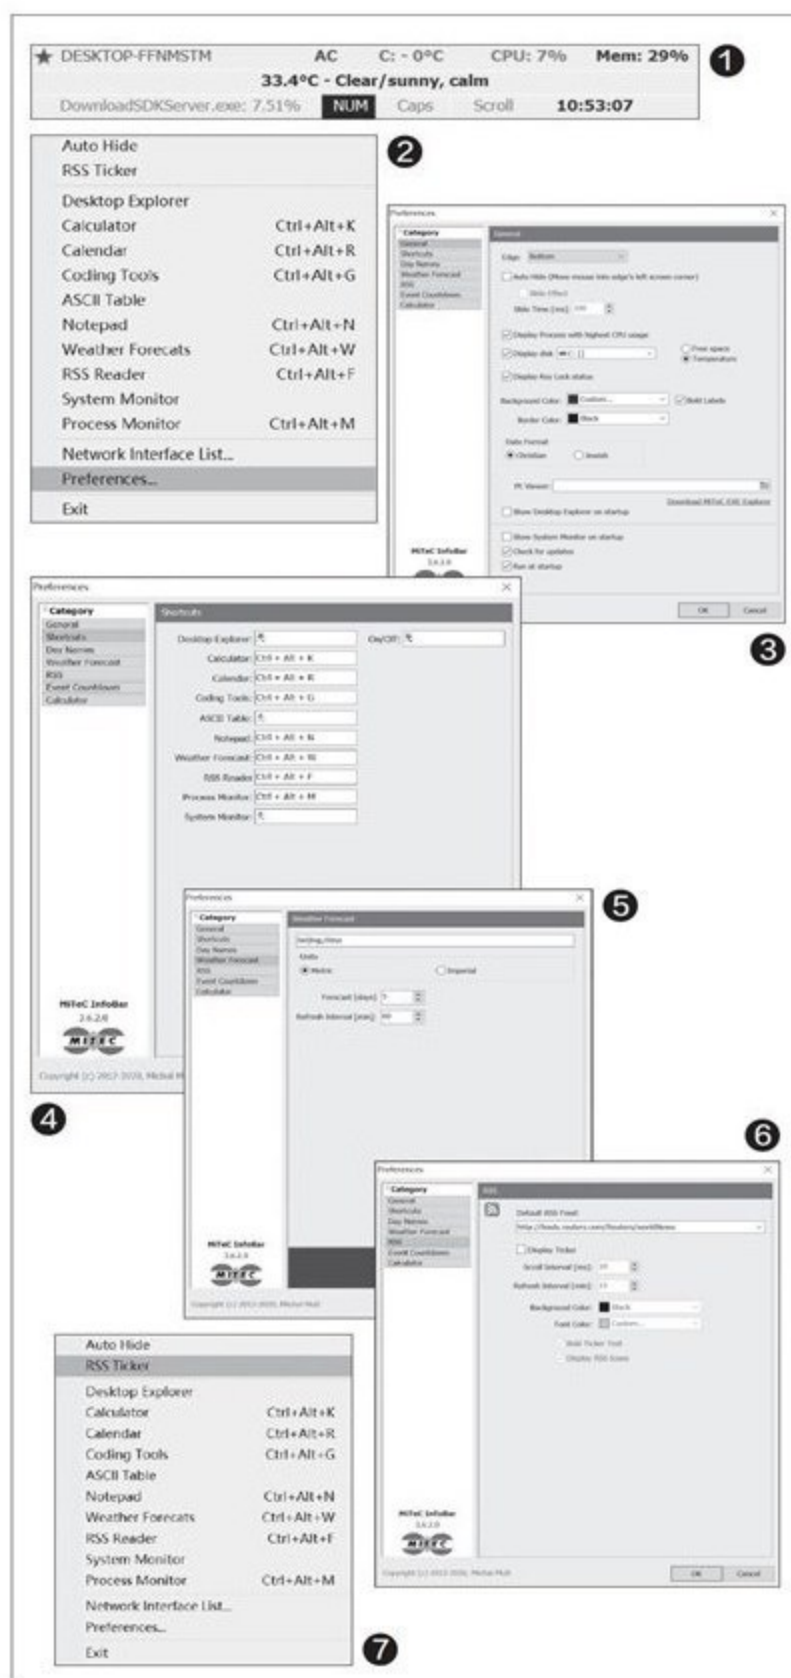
★ DESKTOP-FFNMSTM AC C: - 0°C CPU: 7% Mem: 29%
33.4°C - Clear/sunny, calm
DownloadSDKServer.exe: 7.51% NUM Caps Scroll 10:53:07

1

Auto Hide
RSS Ticker
Desktop Explorer
Calculator Ctrl+Alt+K
Calendar Ctrl+Alt+R
Coding Tools Ctrl+Alt+G
ASCII Table
Notepad Ctrl+Alt+N
Weather Forecasts Ctrl+Alt+W
RSS Reader Ctrl+Alt+F
System Monitor
Process Monitor Ctrl+Alt+M
Network Interface List...
Preferences...
Exit

2

Preferences
Category
General
Shortcuts
Day Names
Weather Forecast
RSS
Event Countdown
Calculator
General
Edge: Bottom
Auto Hide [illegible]
Slide Effect
Slide Time [ms]: 100
Display Process with highest CPU usage
Display disk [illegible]
Free space
Temperature
Display Key Lock status
Background Color: Custom...
Bold Labels
Border Color: Black
Date Format
Christian
Jewish
PE Viewer:
Download MiTeC EXE Explorer
Show Desktop Explorer on startup
Show System Monitor on startup
Check for updates
Run at startup
MiTeC InfoBar
3.6.2.0
OK Cancel

3

Preferences
Category
General
Shortcuts
Day Names
Weather Forecast
RSS
Event Countdown
Calculator
Shortcuts
Desktop Explorer:
On/Off:
Calculator: Ctrl + Alt + K
Calendar: Ctrl + Alt + R
Coding Tools: Ctrl + Alt + G
ASCII Table:
Notepad: Ctrl + Alt + N
Weather Forecast: Ctrl + Alt + W
RSS Reader: Ctrl + Alt + F
Process Monitor: Ctrl + Alt + M
System Monitor:
MiTeC InfoBar
3.6.2.0
MITEC
Copyright (c) 2012-2020, Michal M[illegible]

4

Preferences
Category
General
Shortcuts
Day Names
Weather Forecast
RSS
Event Countdown
Calculator
Weather Forecast
Beijing,china
Units
Metric
Imperial
Forecast [days]: 5
Refresh Interval [min]: 60
MiTeC InfoBar
3.6.2.0
MITEC
Copyright (c) 2012-2020, Michal Mutl

5

6

Preferences
Category
General
Shortcuts
Day Names
Weather Forecast
RSS
Event Countdown
Calculator
RSS
Default RSS Feed:
http://feeds.reuters.com/Reuters/worldNews
Display Ticker
Scroll Interval [ms]: 30
Refresh Interval [min]: 15
Background Color: Black
Font Color: Custom...
Bold Ticker Text
Display RSS Icons
MiTeC InfoBar
3.6.2.0
MITEC
Copyright (c) 2012-2020, Michal Mutl
OK Cancel

Auto Hide
RSS Ticker
Desktop Explorer
Calculator Ctrl+Alt+K
Calendar Ctrl+Alt+R
Coding Tools Ctrl+Alt+G
ASCII Table
Notepad Ctrl+Alt+N
Weather Forecasts Ctrl+Alt+W
RSS Reader Ctrl+Alt+F
System Monitor
Process Monitor Ctrl+Alt+M
Network Interface List...
Preferences...
Exit

7